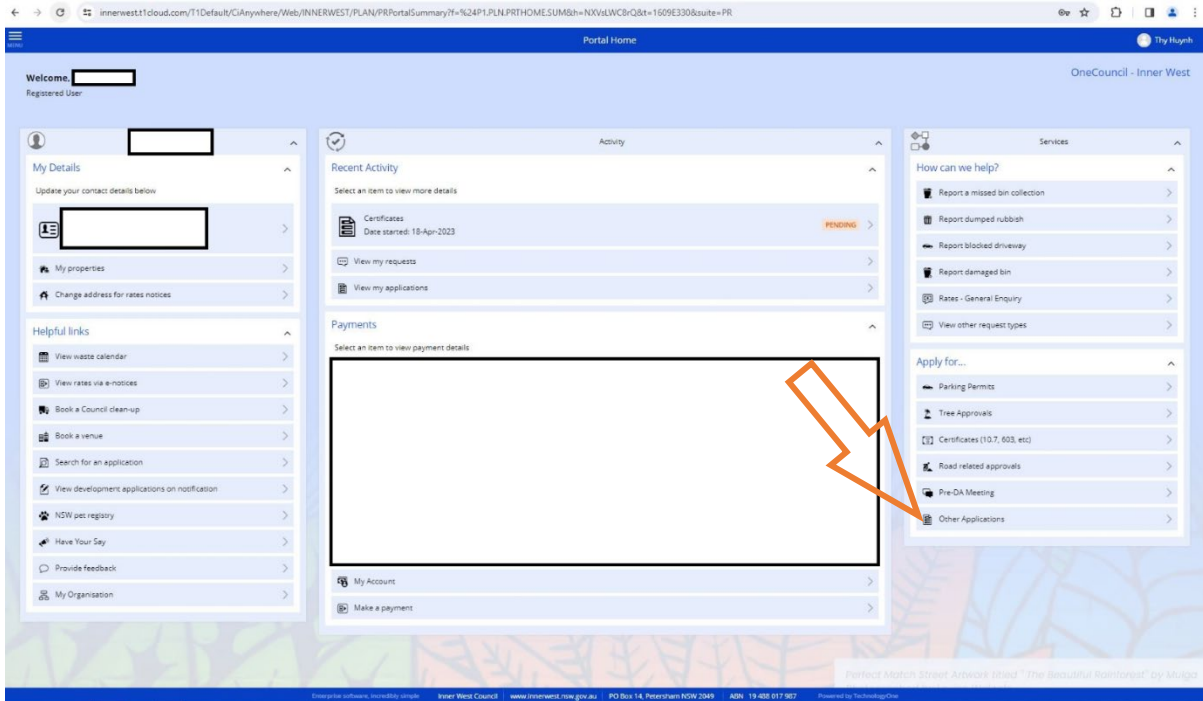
innerwest.t1cloud.com/T1Default/CiAnywhere/Web/INNERWEST/PLAN/PRPortalSummary?f=%24P1.PLN.PRTHOME.SUM&h=NXVsLWC8rQ&t=1609E330&suite=PR

MENU

Portal Home

Thy Huynh

Welcome,
Registered User

OneCouncil - Inner West

My Details
Update your contact details below

My properties

Change address for rates notices

Helpful links

View waste calendar

View rates via e-notices

Book a Council clean-up

Book a venue

Search for an application

View development applications on notification

NSW pet registry

Have Your Say

Provide feedback

My Organisation

Activity

Recent Activity
Select an item to view more details

Certificates
Date started: 18-Apr-2023
PENDING

View my requests

View my applications

Payments
Select an item to view payment details

My Account

Make a payment

Services

How can we help?

Report a missed bin collection

Report dumped rubbish

Report blocked driveway

Report damaged bin

Rates - General Enquiry

View other request types

Apply for...

Parking Permits

Tree Approvals

Certificates (10.7, 603, etc)

Road related approvals

Pre-DA Meeting

Other Applications

Perfect Match Street Artwork titled "The Beautiful Rainforest" by Mulga

Enterprise software, incredibly simple | Inner West Council | www.innerwest.nsw.gov.au | PO Box 14, Petersham NSW 2049 | ABN 19 488 017 987 | Powered by TechnologyOne